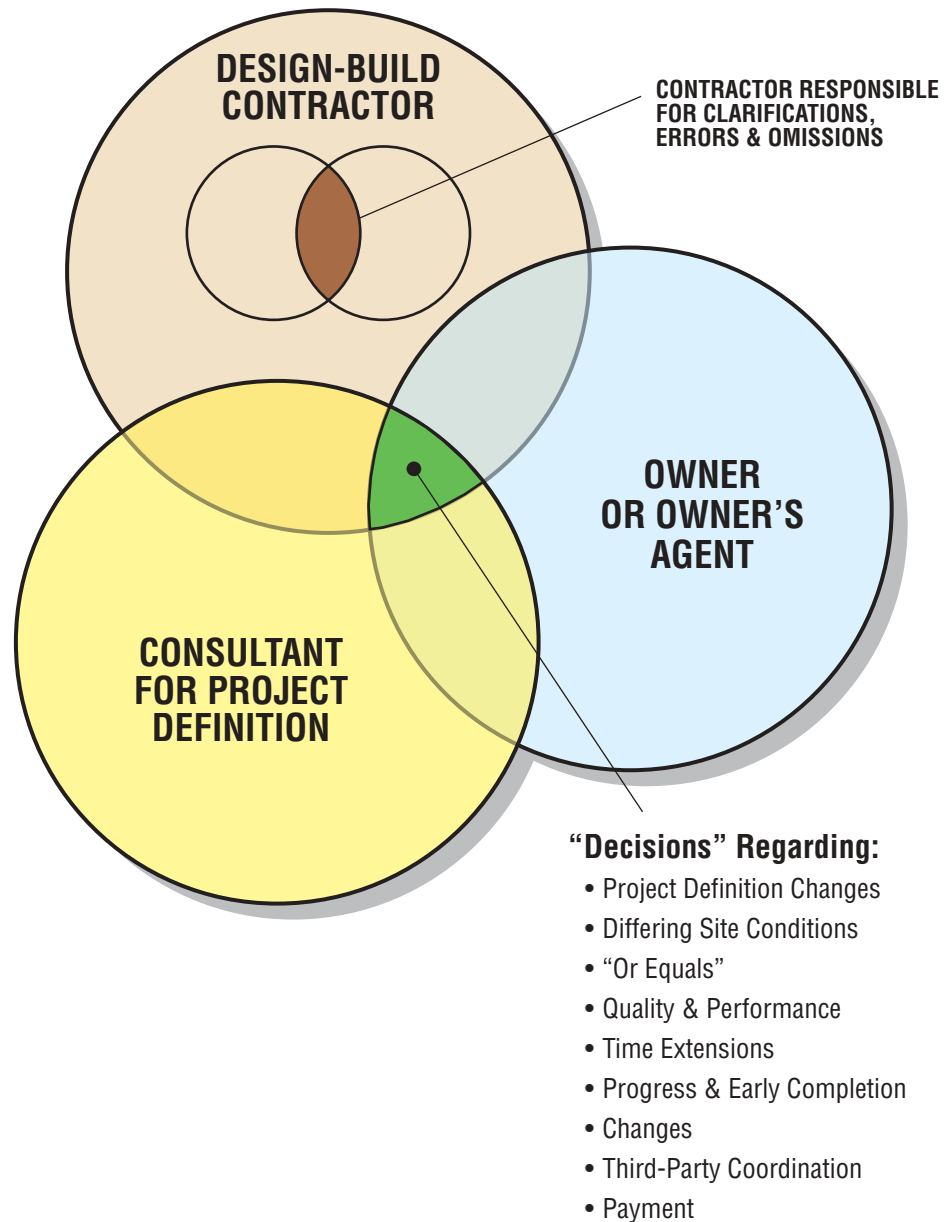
DESIGN-BUILD CONTRACTOR

CONTRACTOR RESPONSIBLE FOR CLARIFICATIONS, ERRORS & OMISSIONS

OWNER OR OWNER'S AGENT

CONSULTANT FOR PROJECT DEFINITION

"Decisions" Regarding:
• Project Definition Changes
• Differing Site Conditions
• "Or Equals"
• Quality & Performance
• Time Extensions
• Progress & Early Completion
• Changes
• Third-Party Coordination
• Payment